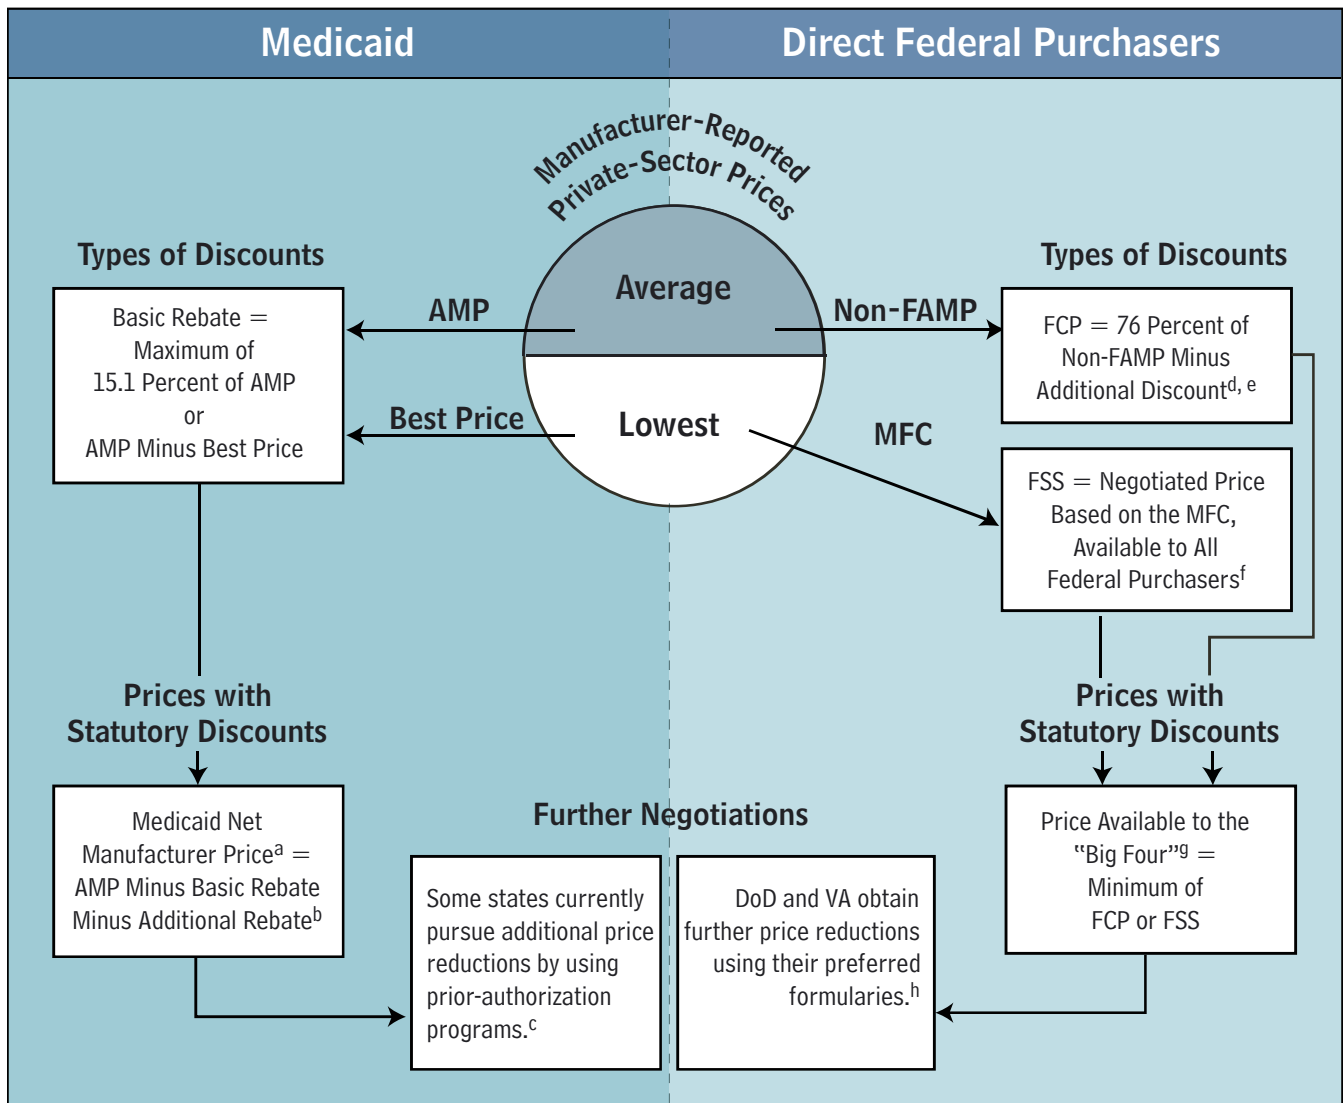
Medicaid

Direct Federal Purchasers

Manufacturer-Reported Private-Sector Prices

Average

Lowest

Types of Discounts

Basic Rebate = Maximum of 15.1 Percent of AMP or AMP Minus Best Price

AMP

Best Price

Non-FAMP

MFC

Types of Discounts

FCP = 76 Percent of Non-FAMP Minus Additional Discount$^{d, e}$

FSS = Negotiated Price Based on the MFC, Available to All Federal Purchasers$^{f}$

Prices with Statutory Discounts

Prices with Statutory Discounts

Medicaid Net Manufacturer Price$^{a}$ = AMP Minus Basic Rebate Minus Additional Rebate$^{b}$

Further Negotiations

Some states currently pursue additional price reductions by using prior-authorization programs.$^{c}$

DoD and VA obtain further price reductions using their preferred formularies.$^{h}$

Price Available to the "Big Four"$^{g}$ = Minimum of FCP or FSS